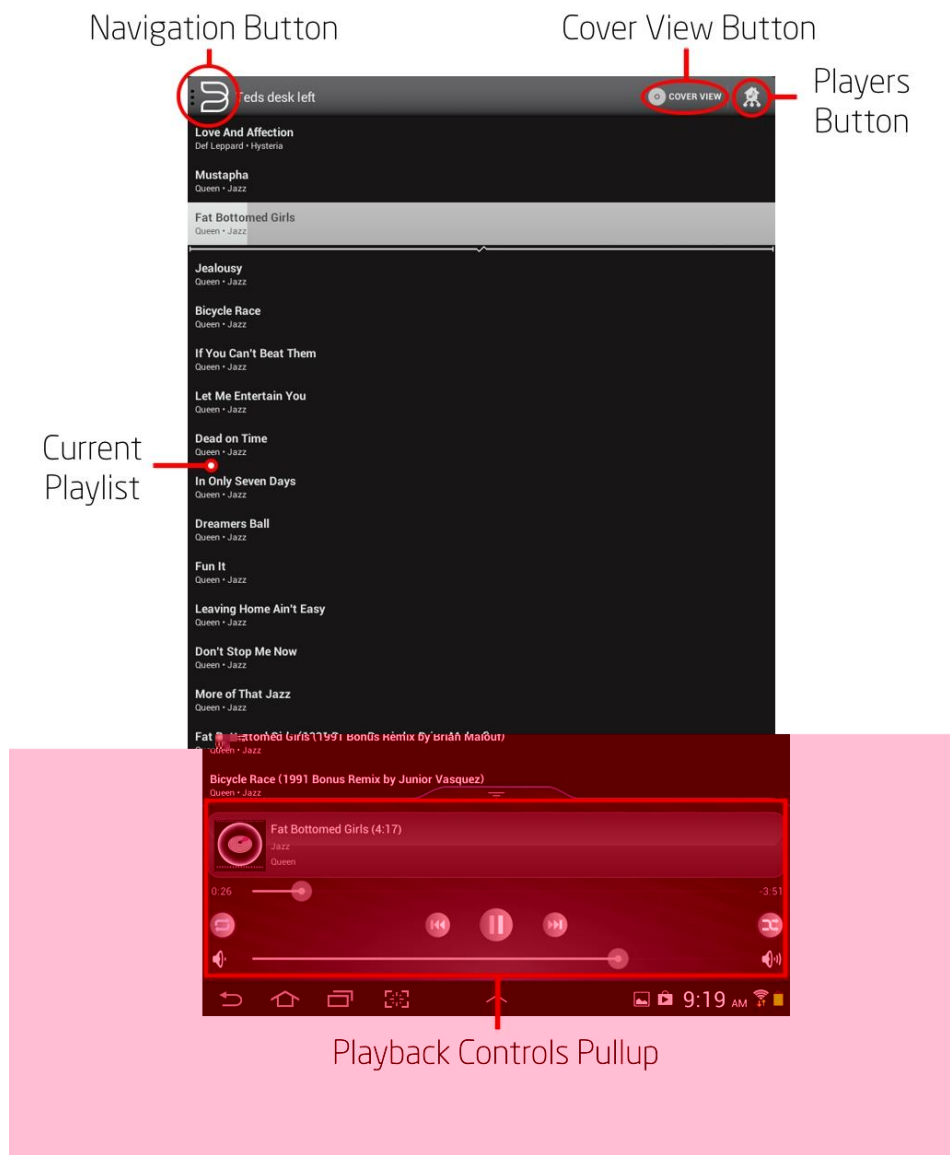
Navigation Button

Cover View Button

Players Button

Teds desk left

COVER VIEW

Love And Affection
Def Leppard • Hysteria

Mustapha
Queen • Jazz

Fat Bottomed Girls
Queen • Jazz

Jealousy
Queen • Jazz

Bicycle Race
Queen • Jazz

If You Can't Beat Them
Queen • Jazz

Let Me Entertain You
Queen • Jazz

Dead on Time
Queen • Jazz

In Only Seven Days
Queen • Jazz

Dreamers Ball
Queen • Jazz

Fun It
Queen • Jazz

Leaving Home Ain't Easy
Queen • Jazz

Don't Stop Me Now
Queen • Jazz

More of That Jazz
Queen • Jazz

Current Playlist

Fat Bottomed Girls (1991 Bonus Remix by Brian Malouf)
Queen • Jazz

Bicycle Race (1991 Bonus Remix by Junior Vasquez)
Queen • Jazz

Fat Bottomed Girls (4:17)
Jazz
Queen

0:26

-3:51

9:19 AM

Playback Controls Pullup